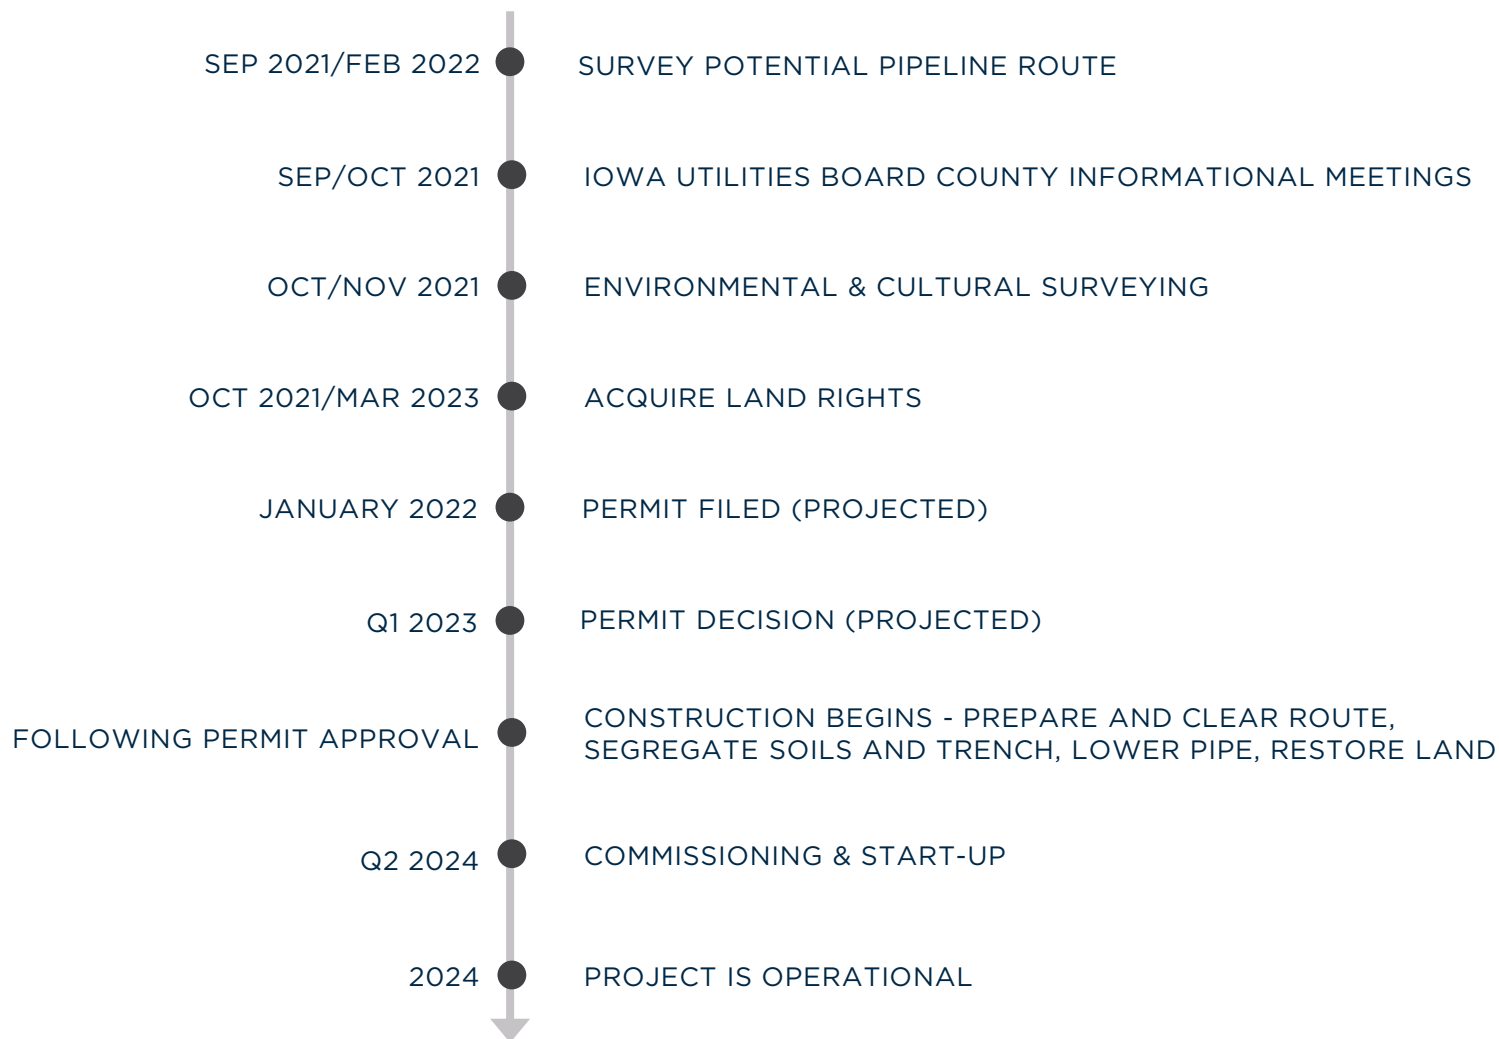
SEP 2021/FEB 2022 SURVEY POTENTIAL PIPELINE ROUTE

SEP/OCT 2021 IOWA UTILITIES BOARD COUNTY INFORMATIONAL MEETINGS

OCT/NOV 2021 ENVIRONMENTAL & CULTURAL SURVEYING

OCT 2021/MAR 2023 ACQUIRE LAND RIGHTS

JANUARY 2022 PERMIT FILED (PROJECTED)

Q1 2023 PERMIT DECISION (PROJECTED)

FOLLOWING PERMIT APPROVAL CONSTRUCTION BEGINS - PREPARE AND CLEAR ROUTE, SEGREGATE SOILS AND TRENCH, LOWER PIPE, RESTORE LAND

Q2 2024 COMMISSIONING & START-UP

2024 PROJECT IS OPERATIONAL